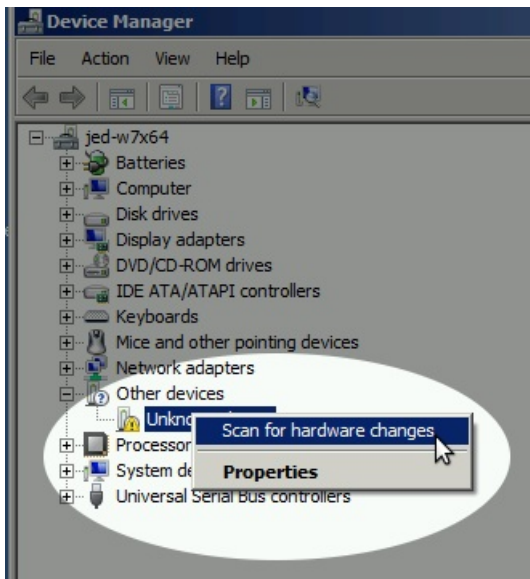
Device Manager

File Action View Help

jed-w7x64
Batteries
Computer
Disk drives
Display adapters
DVD/CD-ROM drives
IDE ATA/ATAPI controllers
Keyboards
Mice and other pointing devices
Network adapters
Other devices
Unkn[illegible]
Processor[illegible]
System de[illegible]
Universal Serial Bus controllers

Scan for hardware changes
Properties